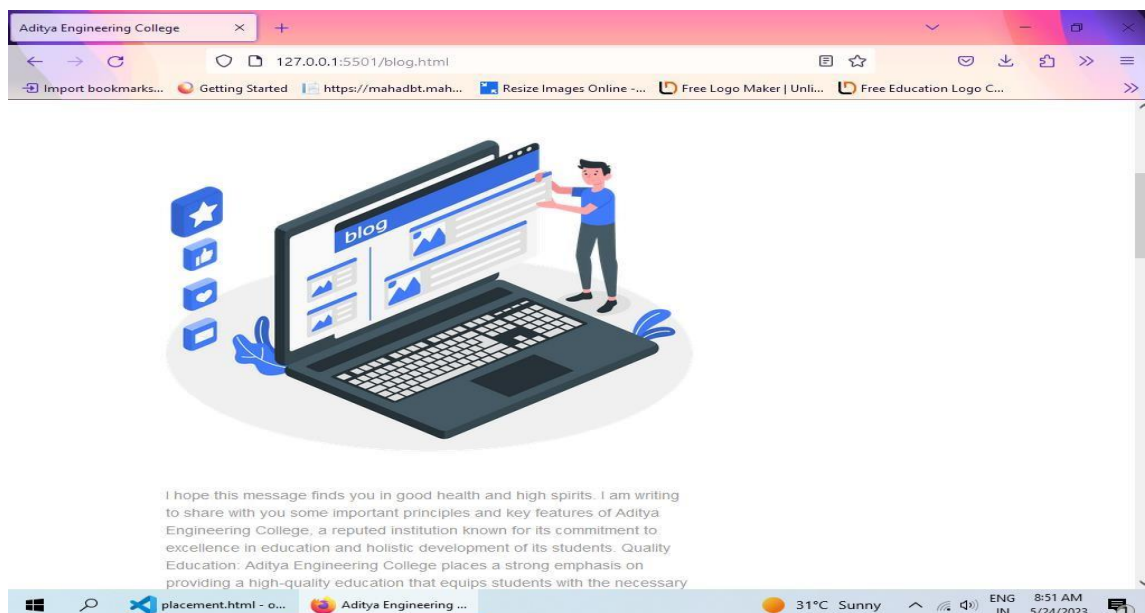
Aditya Engineering College ×

127.0.0.1:5501/blog.html

Import bookmarks... Getting Started https://mahadbt.mah... Resize Images Online -... Free Logo Maker | Unli... Free Education Logo C...

blog

I hope this message finds you in good health and high spirits. I am writing to share with you some important principles and key features of Aditya Engineering College, a reputed institution known for its commitment to excellence in education and holistic development of its students. Quality Education: Aditya Engineering College places a strong emphasis on providing a high-quality education that equips students with the necessary

placement.html - o... Aditya Engineering ... 31°C Sunny ENG IN 8:51 AM 5/24/2023